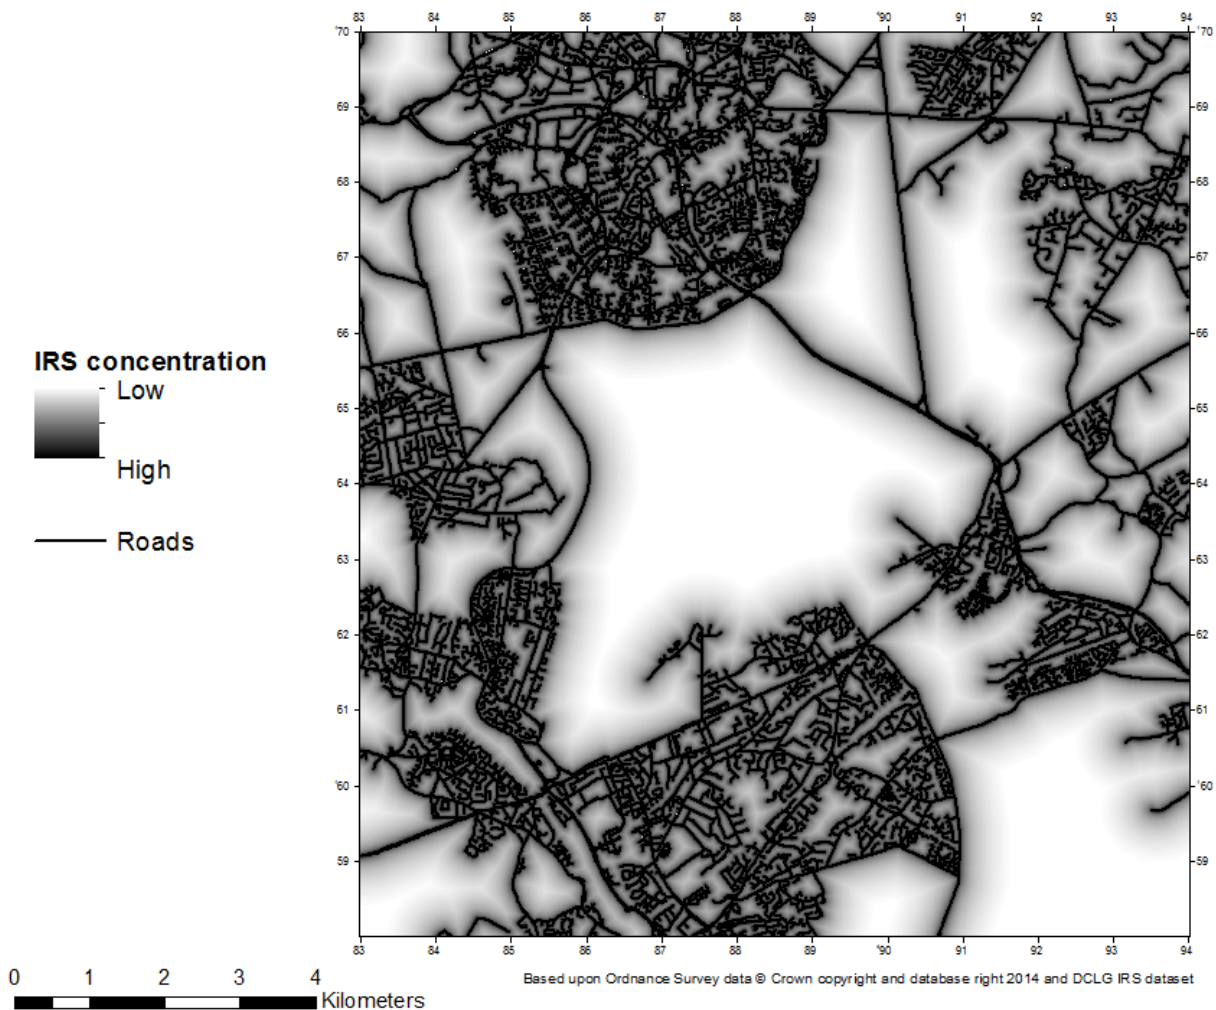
83 84 85 86 87 88 89 '90 91 92 93 94

'70 69 68 67 66 65 64 63 62 61 '60 59

'70 69 68 67 66 65 64 63 62 61 '60 59

83 84 85 86 87 88 89 '90 91 92 93 94

IRS concentration

Low

High

Roads

0 1 2 3 4 Kilometers

Based upon Ordnance Survey data © Crown copyright and database right 2014 and DCLG IRS dataset